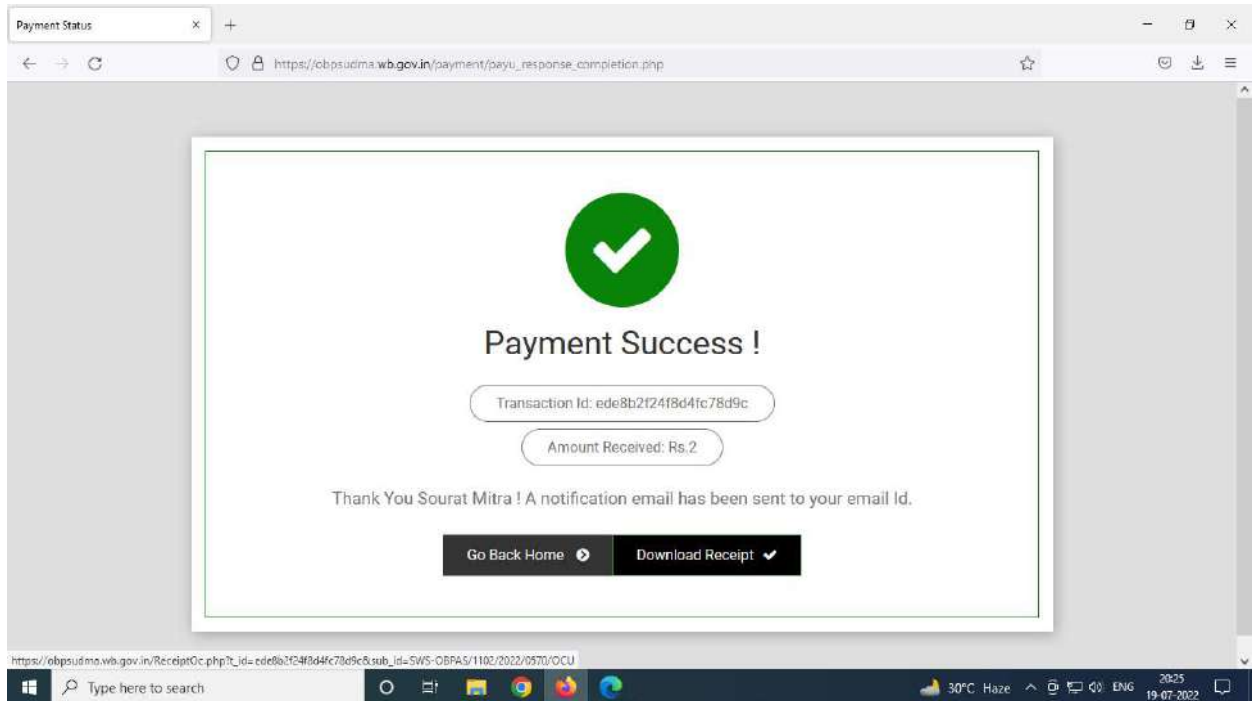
Payment Status

https://obpsudma.wb.gov.in/payment/payu_response_completion.php

Payment Success !

Transaction Id: ede8b2f24f8d4fc78d9c

Amount Received: Rs.2

Thank You Sourat Mitra ! A notification email has been sent to your email Id.

Go Back Home

Download Receipt

https://obpsudma.wb.gov.in/ReceiptOc.php?t_id=ede8b2f24f8d4fc78d9c&sub_id=SWS-OBPAS/1102/2022/0570/OCU

Type here to search

30°C Haze ENG 20:25 19-07-2022